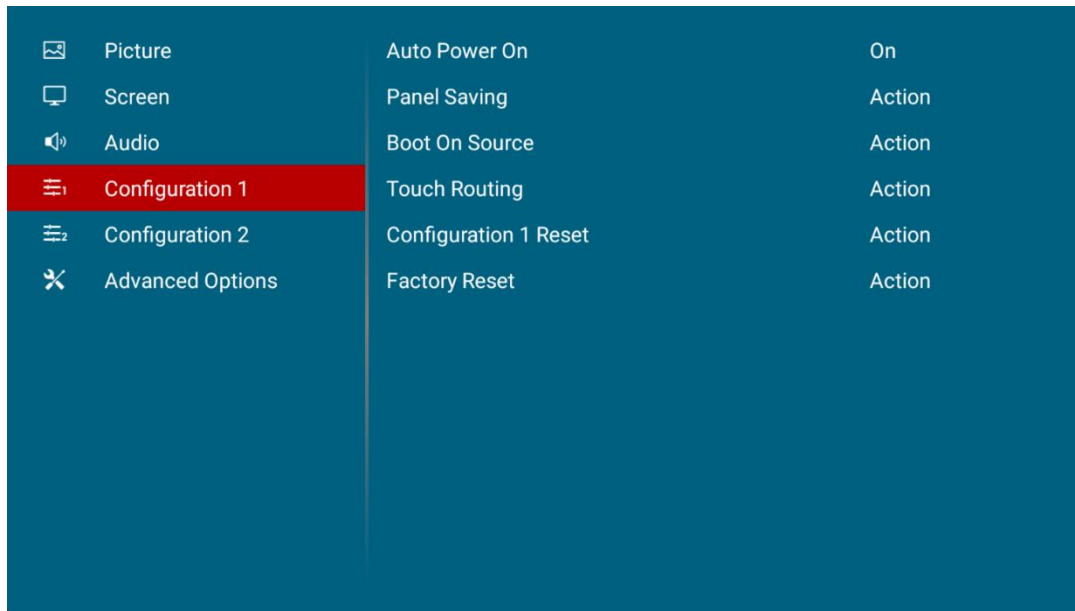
Picture
Screen
Audio
Configuration 1
Configuration 2
Advanced Options

| | |
|---|---|
| Auto Power On | On |
| Panel Saving | Action |
| Boot On Source | Action |
| Touch Routing | Action |
| Configuration 1 Reset | Action |
| Factory Reset | Action |